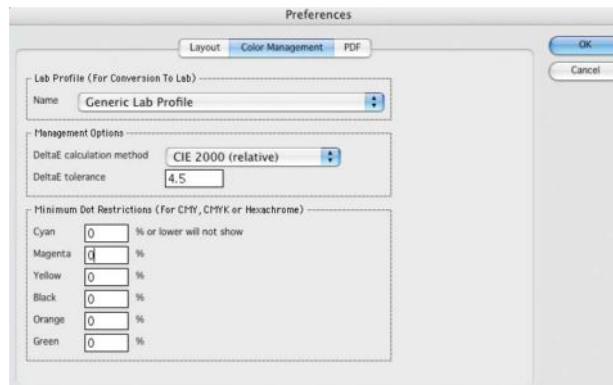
Preferences

Layout | Color Management | PDF

OK

Cancel

Lab Profile (For Conversion To Lab)

Name | Generic Lab Profile

Management Options

DeltaE calculation method | CIE 2000 (relative)

DeltaE tolerance | 4.5

Minimum Dot Restrictions (For CMY, CMYK or Hexachrome)

Cyan | 0 | % or lower will not show

Magenta | 0 | %

Yellow | 0 | %

Black | 0 | %

Orange | 0 | %

Green | 0 | %